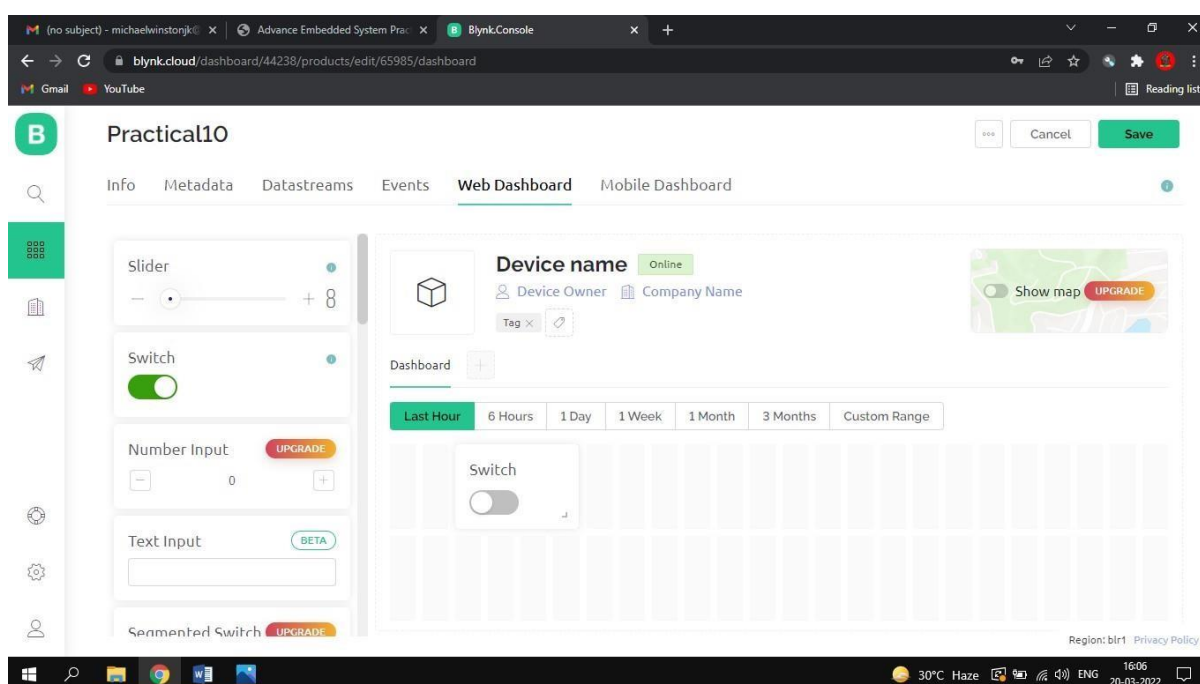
(no subject) - michaelwinstonjk@ ×
Advance Embedded System Prac ×
Blynk.Console ×
+

blynk.cloud/dashboard/44238/products/edit/65985/dashboard

Gmail YouTube Reading list

B

Practical10

Cancel Save

Info Metadata Datastreams Events Web Dashboard Mobile Dashboard

Slider
— + 8

Switch

Number Input UPGRADE
− 0 +

Text Input BETA

Segmented Switch UPGRADE

Device name Online
Device Owner Company Name
Tag ×

Show map UPGRADE

Dashboard +

Last Hour 6 Hours 1 Day 1 Week 1 Month 3 Months Custom Range

Switch

Region: blr1 Privacy Policy

30°C Haze ENG 16:06 20-03-2022